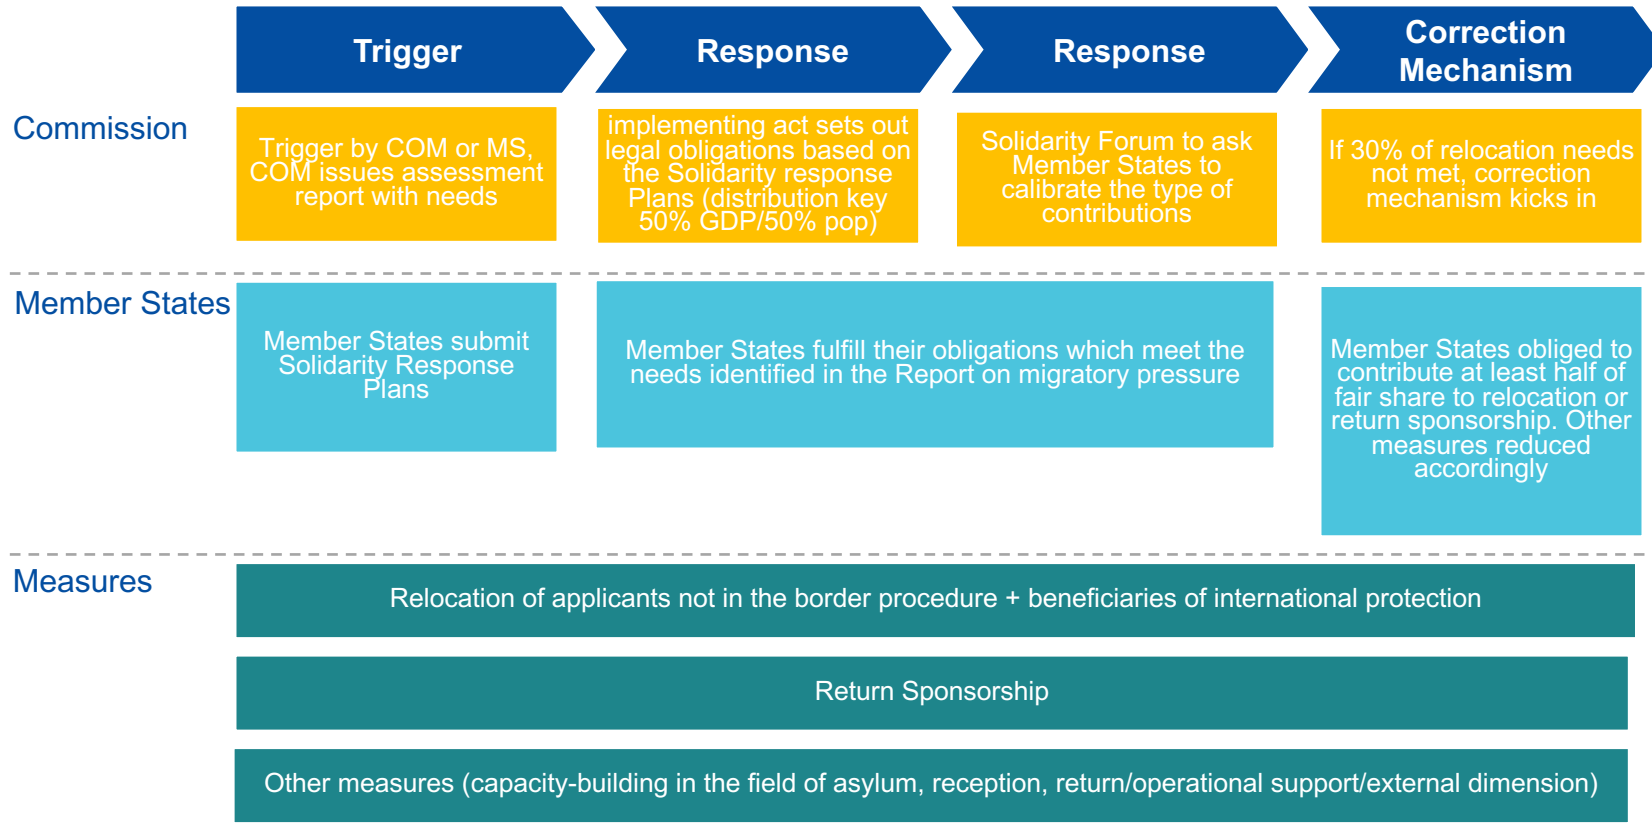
Trigger

Response

Response

Correction Mechanism

Commission

Trigger by COM or MS, COM issues assessment report with needs

implementing act sets out legal obligations based on the Solidarity response Plans (distribution key 50% GDP/50% pop)

Solidarity Forum to ask Member States to calibrate the type of contributions

If 30% of relocation needs not met, correction mechanism kicks in

Member States

Member States submit Solidarity Response Plans

Member States fulfill their obligations which meet the needs identified in the Report on migratory pressure

Member States obliged to contribute at least half of fair share to relocation or return sponsorship. Other measures reduced accordingly

Measures

Relocation of applicants not in the border procedure + beneficiaries of international protection

Return Sponsorship

Other measures (capacity-building in the field of asylum, reception, return/operational support/external dimension)